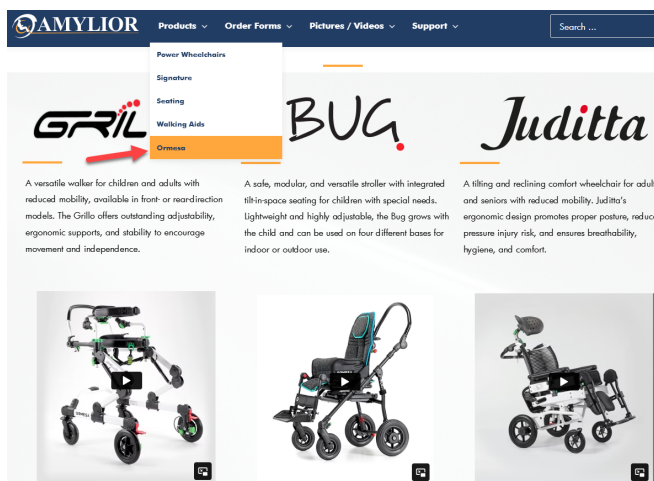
AMYLIOR Products ⌄ Order Forms ⌄ Pictures / Videos ⌄ Support ⌄ Search ...

Power Wheelchairs
Signature
Seating
Walking Aids
Ormesa

GRIL

BUG

Juditta

A versatile walker for children and adults with reduced mobility, available in front- or rear-direction models. The Grillo offers outstanding adjustability, ergonomic supports, and stability to encourage movement and independence.

A safe, modular, and versatile stroller with integrated tilt-in-space seating for children with special needs. Lightweight and highly adjustable, the Bug grows with the child and can be used on four different bases for indoor or outdoor use.

A tilting and reclining comfort wheelchair for adul and seniors with reduced mobility. Juditta's ergonomic design promotes proper posture, reduc pressure injury risk, and ensures breathability, hygiene, and comfort.